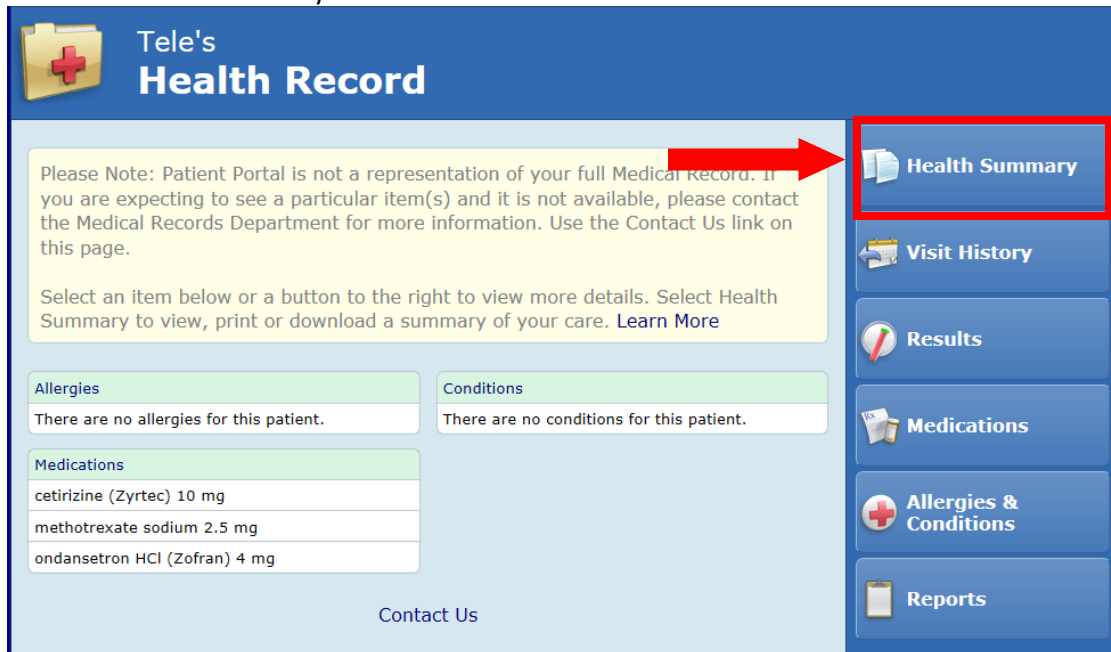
Tele's
Health Record

Please Note: Patient Portal is not a representation of your full Medical Record. If you are expecting to see a particular item(s) and it is not available, please contact the Medical Records Department for more information. Use the Contact Us link on this page.

Select an item below or a button to the right to view more details. Select Health Summary to view, print or download a summary of your care. Learn More

| Allergies |
|---|
| There are no allergies for this patient. |

| Conditions |
|---|
| There are no conditions for this patient. |

| Medications |
|---|
| cetirizine (Zyrtec) 10 mg |
| methotrexate sodium 2.5 mg |
| ondansetron HCl (Zofran) 4 mg |

Contact Us

Health Summary

Visit History

Results

Medications

Allergies & Conditions

Reports